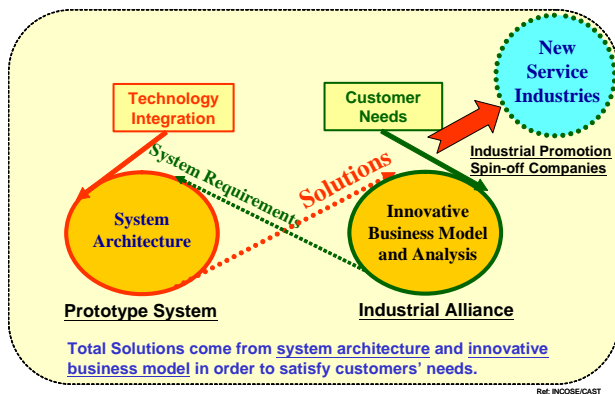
New Service Industries

Technology Integration

Customer Needs

Industrial Promotion
Spin-off Companies

System Requirements

Solutions

System Architecture

Innovative Business Model and Analysis

Prototype System

Industrial Alliance

Total Solutions come from system architecture and innovative business model in order to satisfy customers' needs.

Ref: INCOSE/CAST